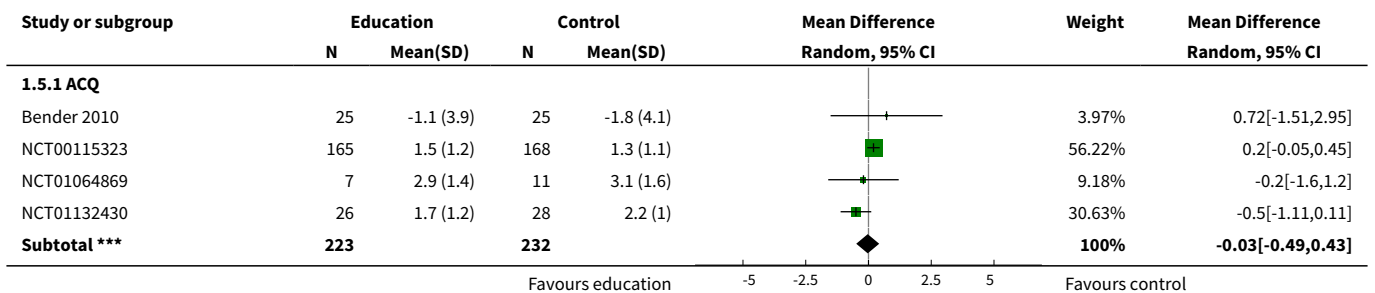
| Study or subgroup | Education N | Education Mean(SD) | Control N | Control Mean(SD) | Mean Difference Random, 95% CI | Weight | Mean Difference Random, 95% CI |
|---|---|---|---|---|---|---|---|
| 1.5.1 ACQ | | | | | | | |
| Bender 2010 | 25 | -1.1 (3.9) | 25 | -1.8 (4.1) | | 3.97% | 0.72[-1.51,2.95] |
| NCT00115323 | 165 | 1.5 (1.2) | 168 | 1.3 (1.1) | | 56.22% | 0.2[-0.05,0.45] |
| NCT01064869 | 7 | 2.9 (1.4) | 11 | 3.1 (1.6) | | 9.18% | -0.2[-1.6,1.2] |
| NCT01132430 | 26 | 1.7 (1.2) | 28 | 2.2 (1) | | 30.63% | -0.5[-1.11,0.11] |
| Subtotal *** | 223 | | 232 | | | 100% | -0.03[-0.49,0.43] |

Favours education -5 -2.5 0 2.5 5 Favours control